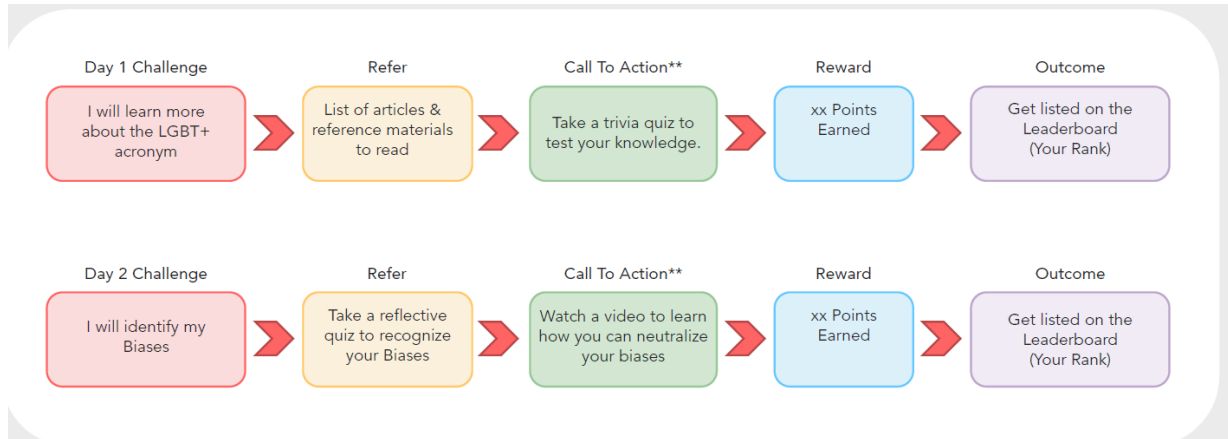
Day 1 Challenge

I will learn more about the LGBT+ acronym

Refer

List of articles & reference materials to read

Call To Action**

Take a trivia quiz to test your knowledge.

Reward

xx Points Earned

Outcome

Get listed on the Leaderboard (Your Rank)

Day 2 Challenge

I will identify my Biases

Refer

Take a reflective quiz to recognize your Biases

Call To Action**

Watch a video to learn how you can neutralize your biases

Reward

xx Points Earned

Outcome

Get listed on the Leaderboard (Your Rank)